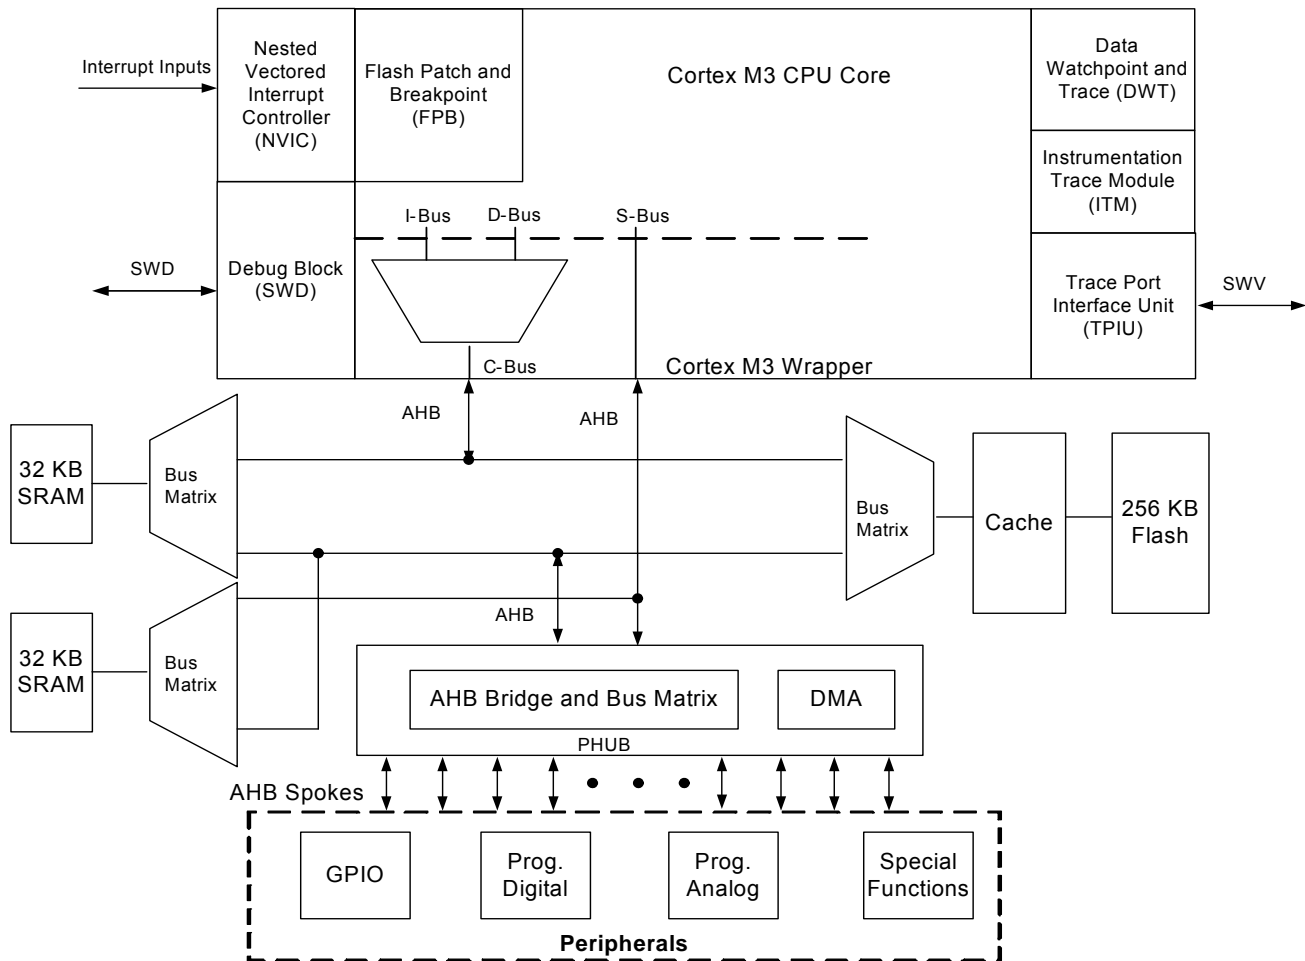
Interrupt Inputs

Nested Vectored Interrupt Controller (NVIC)

Flash Patch and Breakpoint (FPB)

Cortex M3 CPU Core

Data Watchpoint and Trace (DWT)

Instrumentation Trace Module (ITM)

I-Bus

D-Bus

S-Bus

SWD

Debug Block (SWD)

Trace Port Interface Unit (TPIU)

SWV

C-Bus

Cortex M3 Wrapper

AHB

AHB

32 KB SRAM

Bus Matrix

Bus Matrix

Cache

256 KB Flash

AHB

32 KB SRAM

Bus Matrix

AHB Bridge and Bus Matrix

DMA

PHUB

AHB Spokes

GPIO

Prog. Digital

Prog. Analog

Special Functions

Peripherals